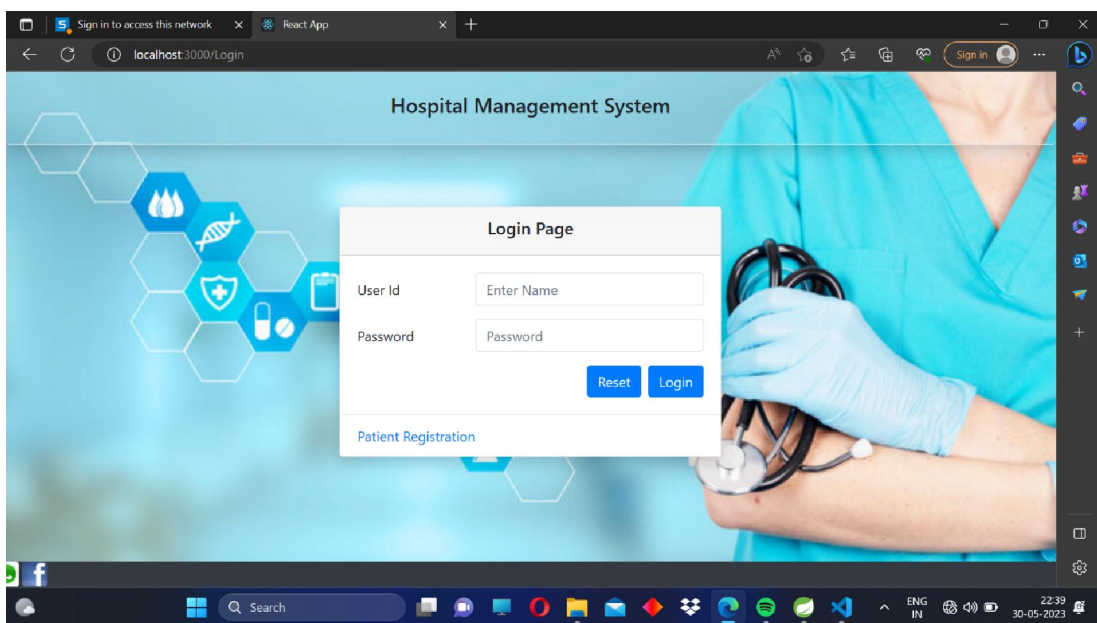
Sign in to access this network
React App
localhost:3000/Login
Sign in

Hospital Management System

Login Page

User Id
Enter Name
Password
Password
Reset
Login

Patient Registration

Search
ENG
IN
22:39
30-05-2023